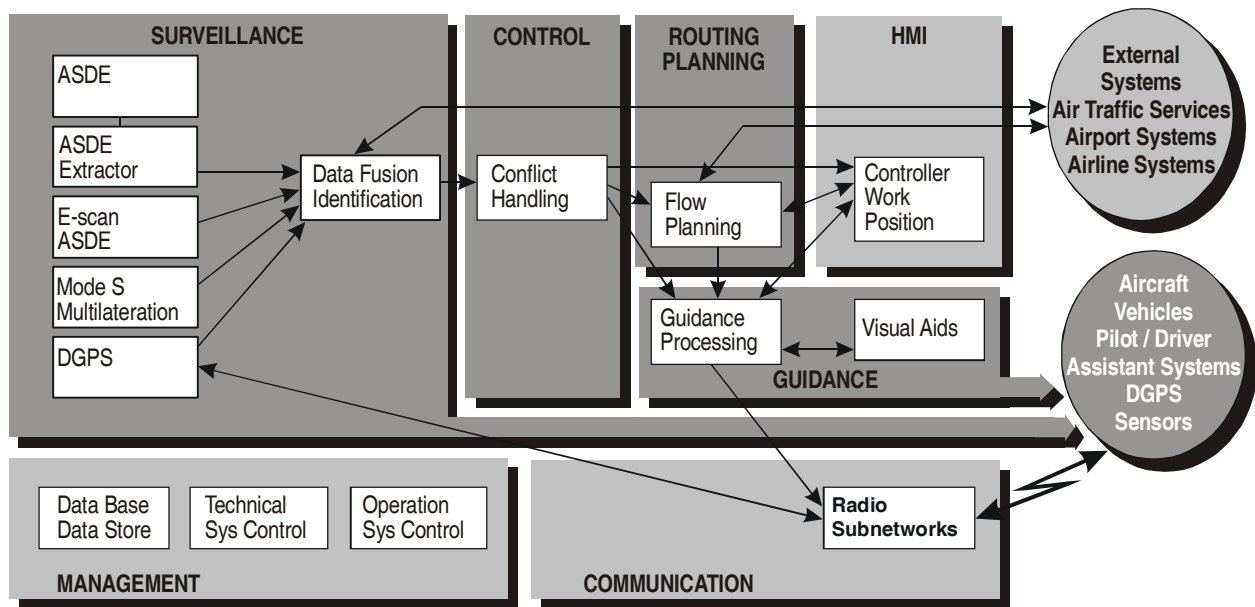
SURVEILLANCE

ASDE

ASDE Extractor

E-scan ASDE

Mode S Multilateration

DGPS

Data Fusion Identification

CONTROL

Conflict Handling

ROUTING PLANNING

Flow Planning

HMI

Controller Work Position

External Systems
Air Traffic Services
Airport Systems
Airline Systems

Guidance Processing

Visual Aids

GUIDANCE

Aircraft
Vehicles
Pilot / Driver
Assistant Systems
DGPS
Sensors

Data Base Data Store

Technical Sys Control

Operation Sys Control

MANAGEMENT

Radio Subnetworks

COMMUNICATION